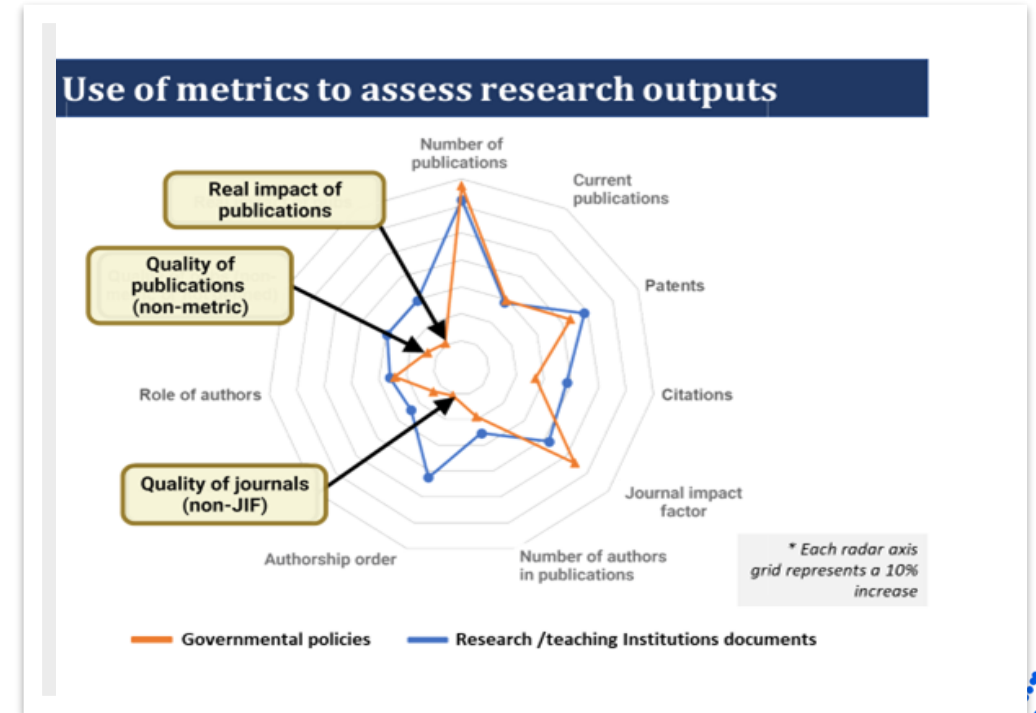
Use of metrics to assess research outputs

Number of publications

Current publications

Patents

Citations

Journal impact factor

Number of authors in publications

Authorship order

Role of authors

Real impact of publications

Quality of publications (non-metric)

Quality of journals (non-JIF)

* Each radar axis grid represents a 10% increase

Governmental policies

Research /teaching Institutions documents